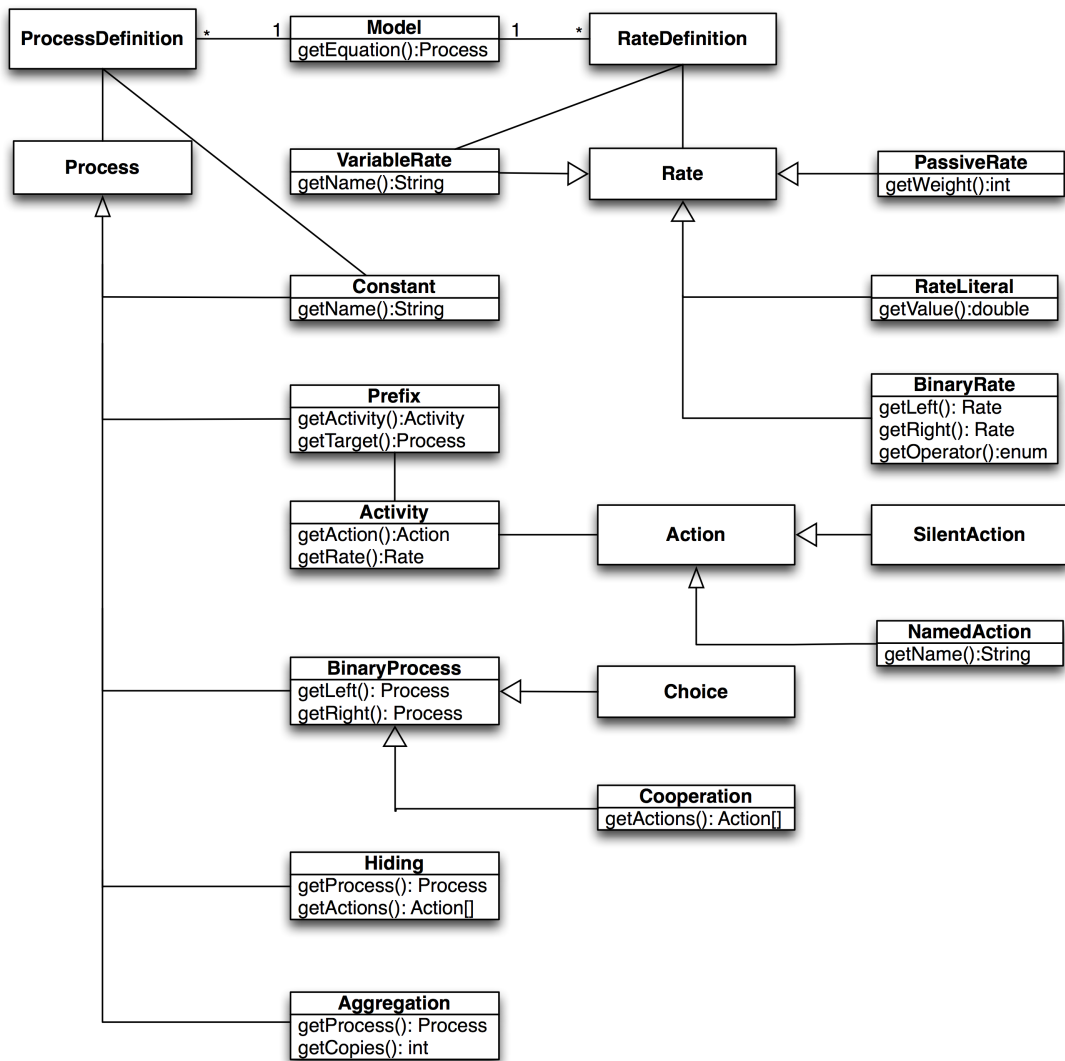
ProcessDefinition
*
1
Model
getEquation():Process
1
*
RateDefinition

Process

VariableRate
getName():String

Rate

PassiveRate
getWeight():int

Constant
getName():String

RateLiteral
getValue():double

Prefix
getActivity():Activity
getTarget():Process

BinaryRate
getLeft(): Rate
getRight(): Rate
getOperator():enum

Activity
getAction():Action
getRate():Rate

Action

SilentAction

NamedAction
getName():String

BinaryProcess
getLeft(): Process
getRight(): Process

Choice

Cooperation
getActions(): Action[]

Hiding
getProcess(): Process
getActions(): Action[]

Aggregation
getProcess(): Process
getCopies(): int